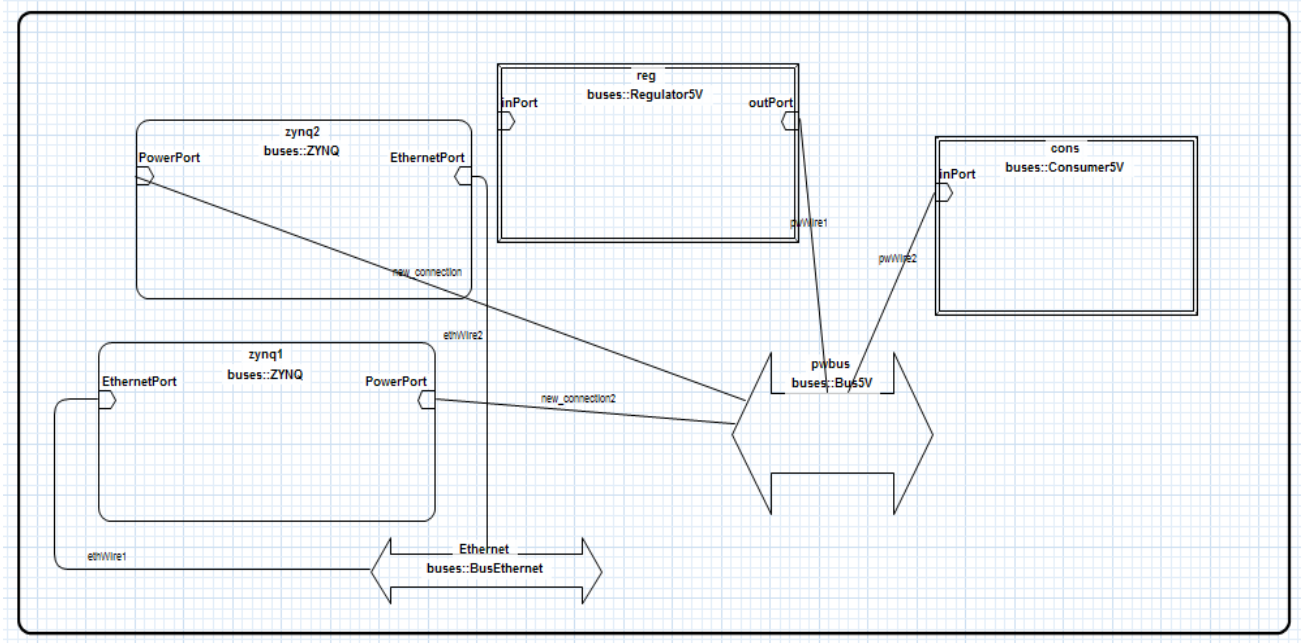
reg
buses::Regulator5V
inPort
outPort

zynq2
buses::ZYNQ
PowerPort
EthernetPort

cons
buses::Consumer5V
inPort

pwWire1
pwWire2
new_connection
ethWire2

zynq1
buses::ZYNQ
EthernetPort
PowerPort

pwbus
buses::Bus5V
new_connection2

ethWire1
Ethernet
buses::BusEthernet